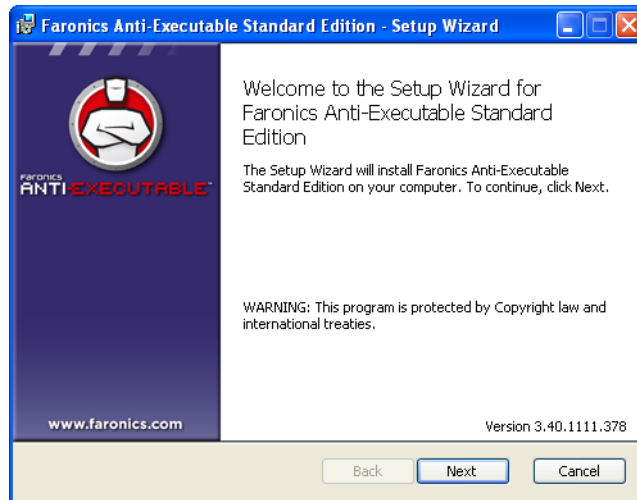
Faronics Anti-Executable Standard Edition - Setup Wizard

Faronics
ANTI-EXECUTABLE™

www.faronics.com

Welcome to the Setup Wizard for Faronics Anti-Executable Standard Edition

The Setup Wizard will install Faronics Anti-Executable Standard Edition on your computer. To continue, click Next.

WARNING: This program is protected by Copyright law and international treaties.

Version 3.40.1111.378

Back
Next
Cancel